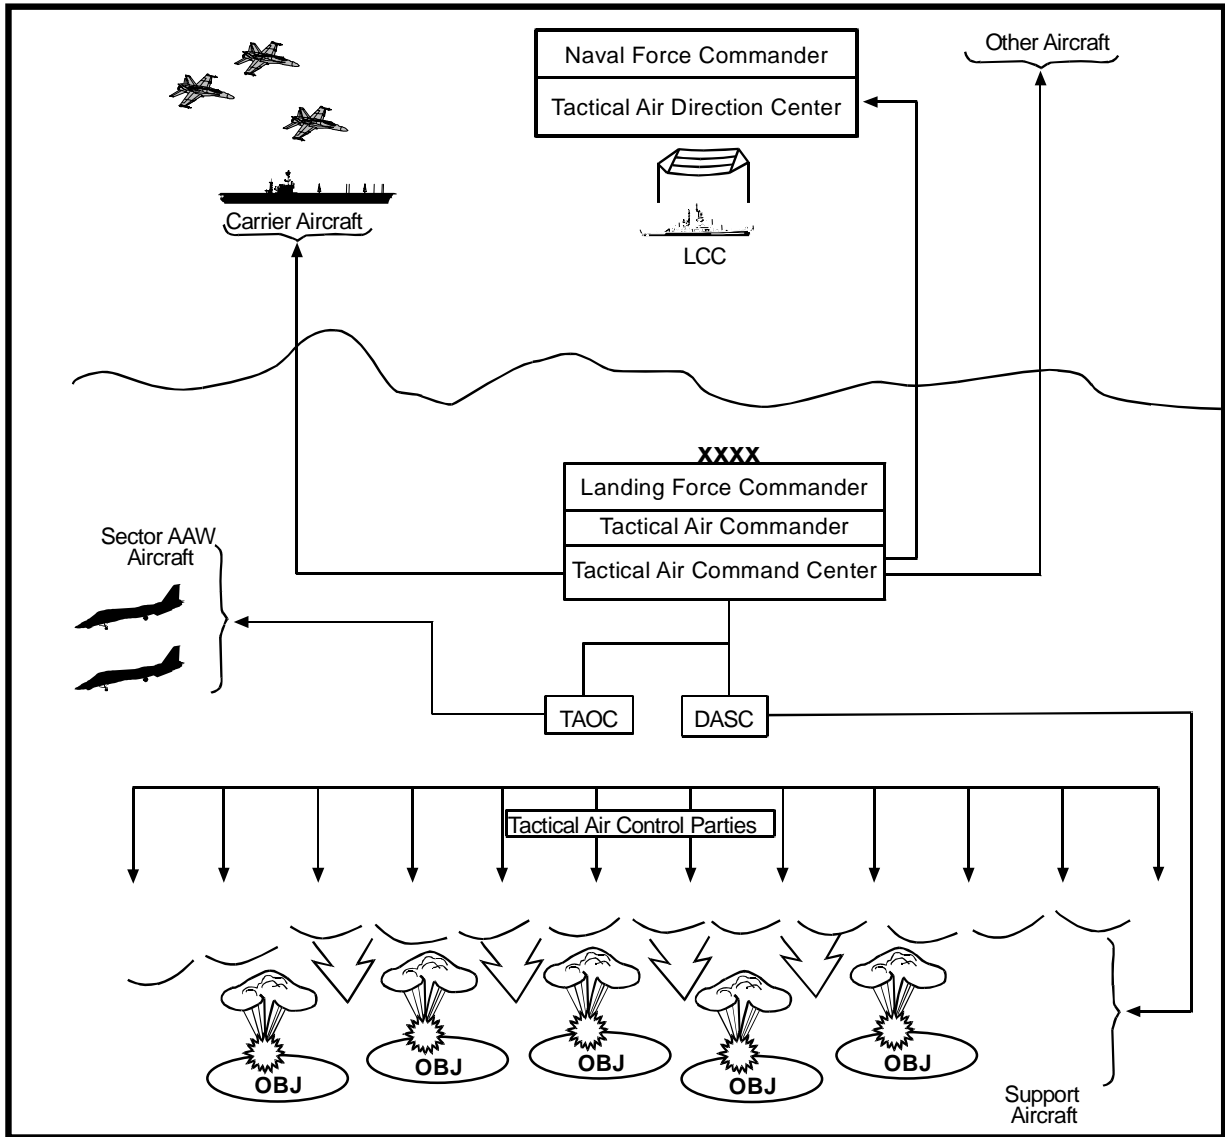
Naval Force Commander

Tactical Air Direction Center

Other Aircraft

Carrier Aircraft

LCC

XXXX

Landing Force Commander

Tactical Air Commander

Tactical Air Command Center

Sector AAW Aircraft

TAOC

DASC

Tactical Air Control Parties

OBJ

OBJ

OBJ

OBJ

OBJ

Support Aircraft